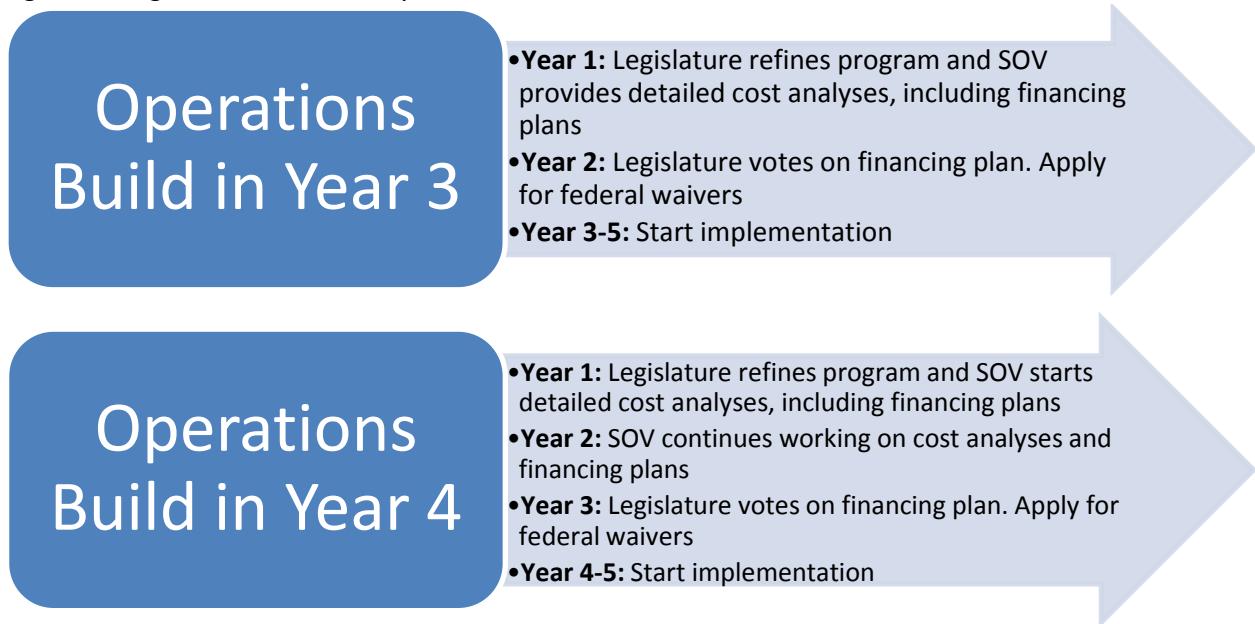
Operations Build in Year 3

•**Year 1:** Legislature refines program and SOV provides detailed cost analyses, including financing plans
•**Year 2:** Legislature votes on financing plan. Apply for federal waivers
•**Year 3-5:** Start implementation

Operations Build in Year 4

•**Year 1:** Legislature refines program and SOV starts detailed cost analyses, including financing plans
•**Year 2:** SOV continues working on cost analyses and financing plans
•**Year 3:** Legislature votes on financing plan. Apply for federal waivers
•**Year 4-5:** Start implementation